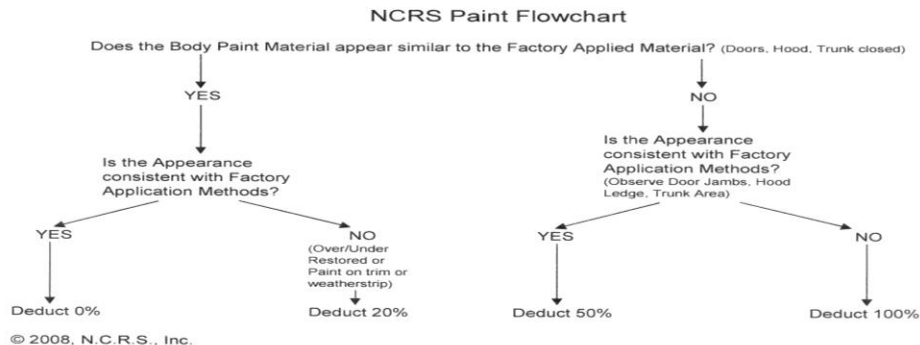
NCRS Paint Flowchart

Does the Body Paint Material appear similar to the Factory Applied Material? (Doors, Hood, Trunk closed)

YES

Is the Appearance consistent with Factory Application Methods?

YES

Deduct 0%

NO (Over/Under Restored or Paint on trim or weatherstrip)

Deduct 20%

NO

Is the Appearance consistent with Factory Application Methods? (Observe Door Jambs, Hood Ledge, Trunk Area)

YES

Deduct 50%

NO

Deduct 100%

© 2008, N.C.R.S., Inc.